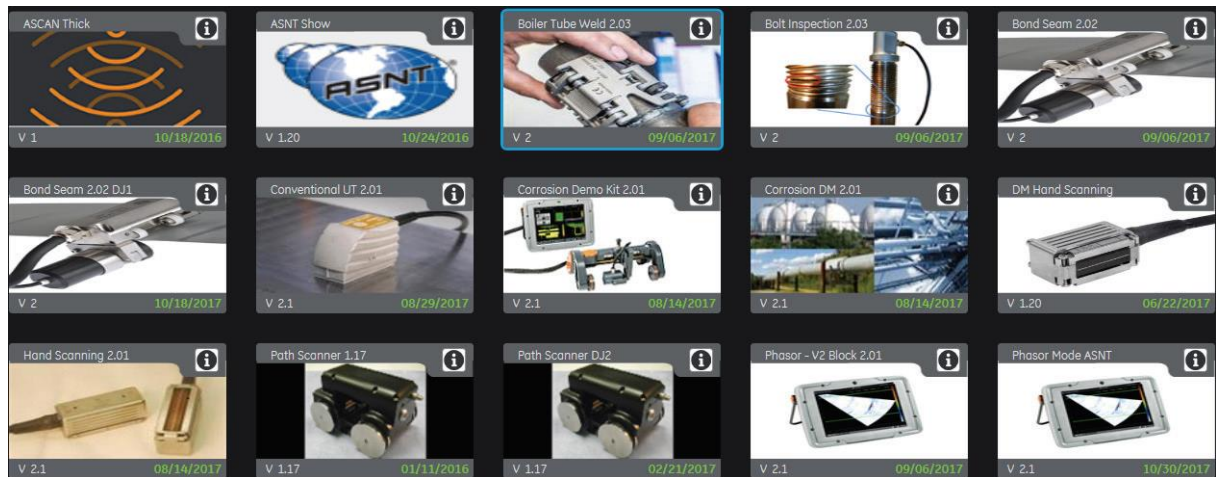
ASCAN Thick
V 1
10/18/2016

ASNT Show
ASNT
V 1.20
10/24/2016

Boiler Tube Weld 2.03
V 2
09/06/2017

Bolt Inspection 2.03
V 2
09/06/2017

Bond Seam 2.02
V 2
09/06/2017

Bond Seam 2.02 DJ1
V 2
10/18/2017

Conventional UT 2.01
V 2.1
08/29/2017

Corrosion Demo Kit 2.01
V 2.1
08/14/2017

Corrosion DM 2.01
V 2.1
08/14/2017

DM Hand Scanning
V 1.20
06/22/2017

Hand Scanning 2.01
V 2.1
08/14/2017

Path Scanner 1.17
V 1.17
01/11/2016

Path Scanner DJ2
V 1.17
02/21/2017

Phasor - V2 Block 2.01
V 2.1
09/06/2017

Phasor Mode ASNT
V 2.1
10/30/2017